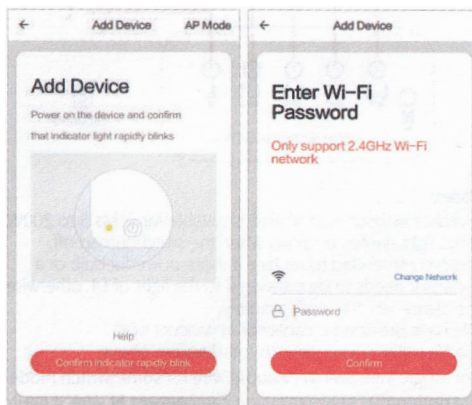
← Add Device AP Mode

Add Device

Power on the device and confirm that indicator light rapidly blinks

Help

Confirm indicator rapidly blink

← Add Device

Enter Wi-Fi Password

Only support 2.4GHz Wi-Fi network

Change Network

Password

Confirm